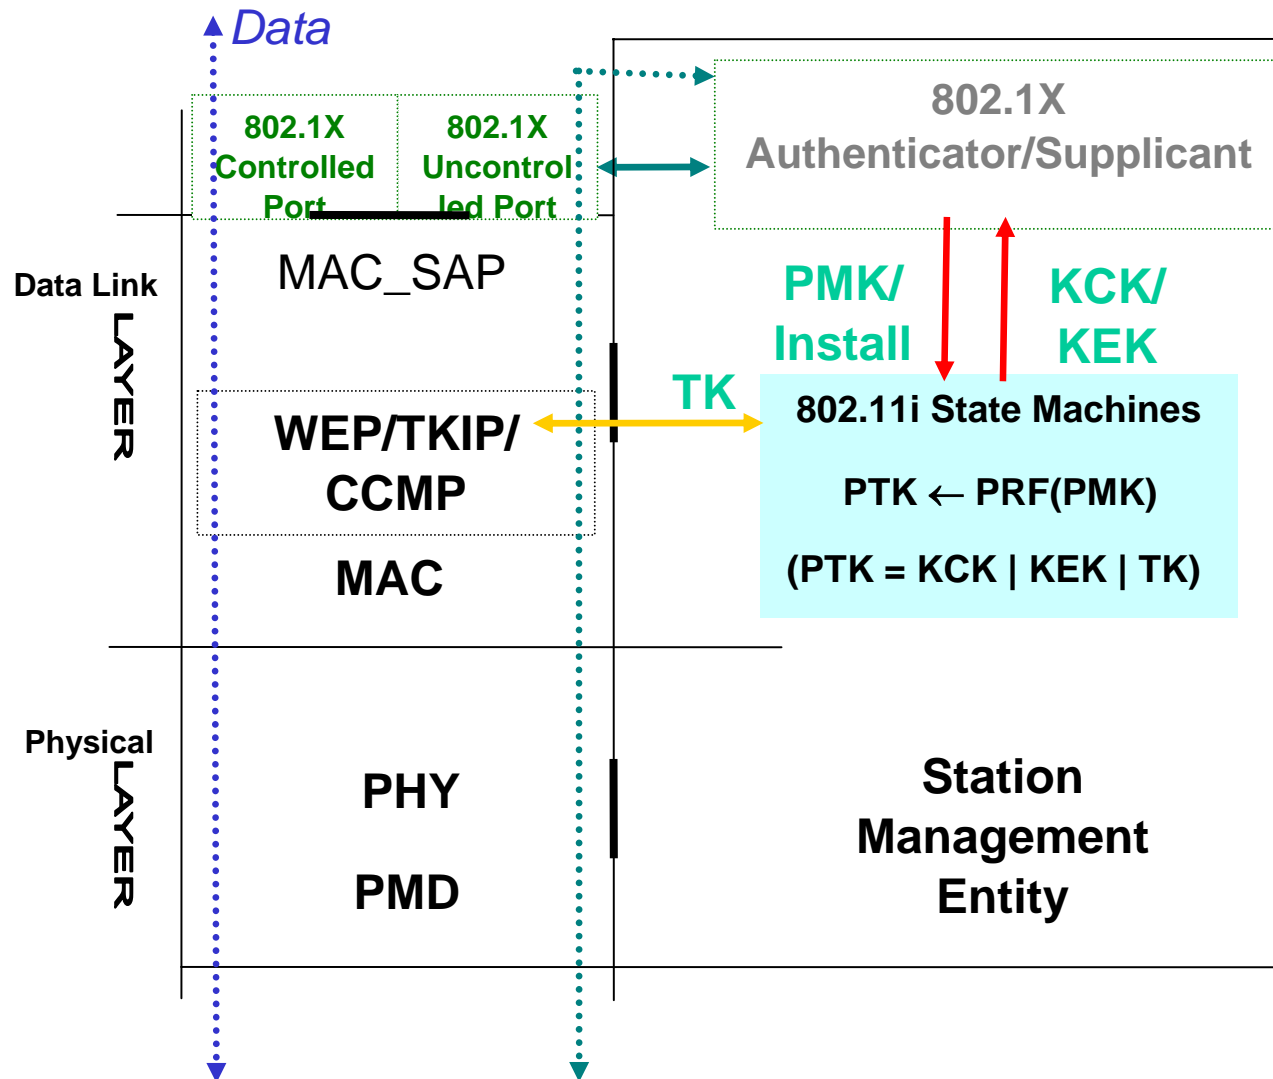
Data

802.1X Controlled Port

802.1X Uncontrolled Port

802.1X Authenticator/Supplicant

Data Link LAYER

MAC_SAP

PMK/ Install

KCK/ KEK

TK

WEP/TKIP/ CCMP

802.11i State Machines

PTK $\leftarrow$ PRF(PMK)

(PTK = KCK | KEK | TK)

MAC

Physical LAYER

PHY

PMD

Station Management Entity